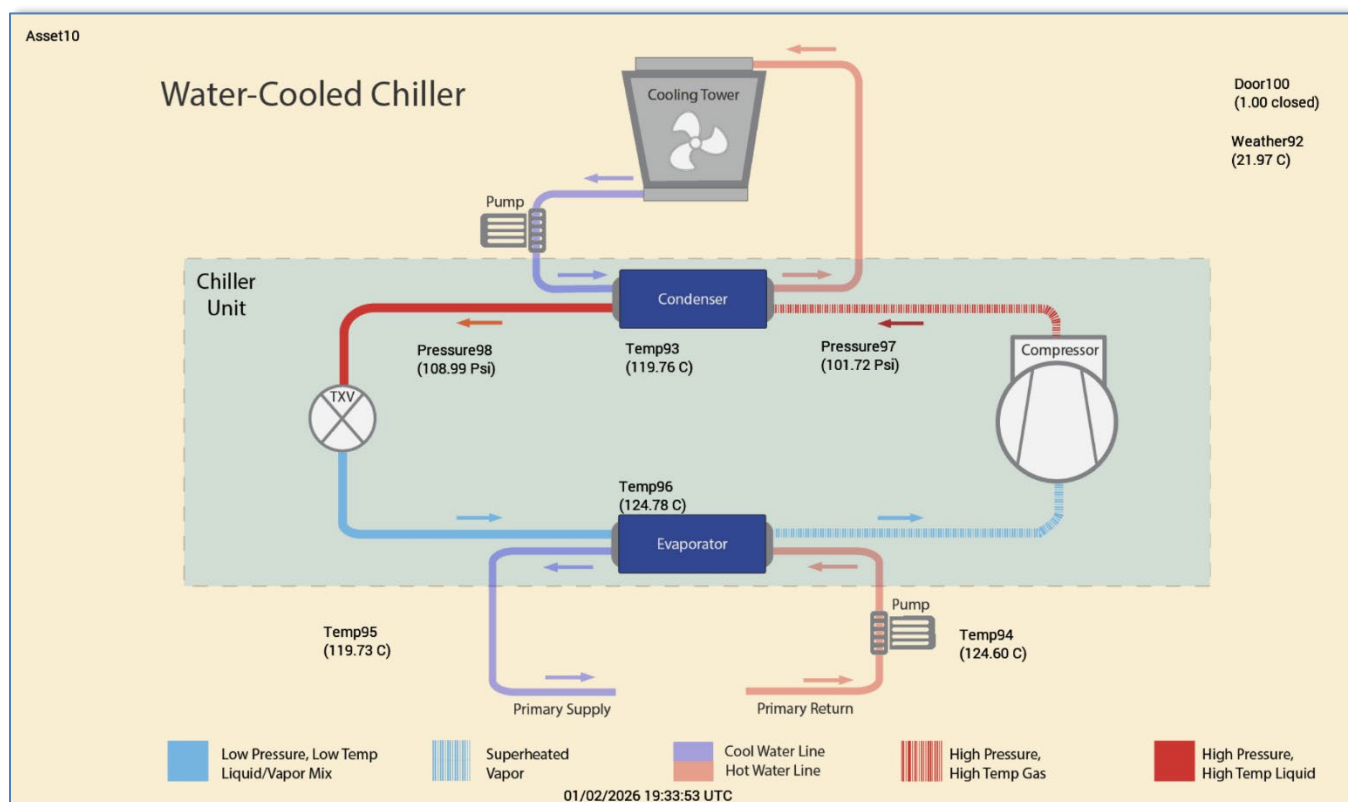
Asset10

Water-Cooled Chiller

Cooling Tower

Door100
(1.00 closed)

Weather92
(21.97 C)

Pump

Chiller Unit

Condenser

Pressure98
(108.99 Psi)

Temp93
(119.76 C)

Pressure97
(101.72 Psi)

Compressor

TXV

Temp96
(124.78 C)

Evaporator

Pump

Temp95
(119.73 C)

Temp94
(124.60 C)

Primary Supply

Primary Return

Low Pressure, Low Temp Liquid/Vapor Mix

Superheated Vapor

Cool Water Line
Hot Water Line

High Pressure, High Temp Gas

High Pressure, High Temp Liquid

01/02/2026 19:33:53 UTC